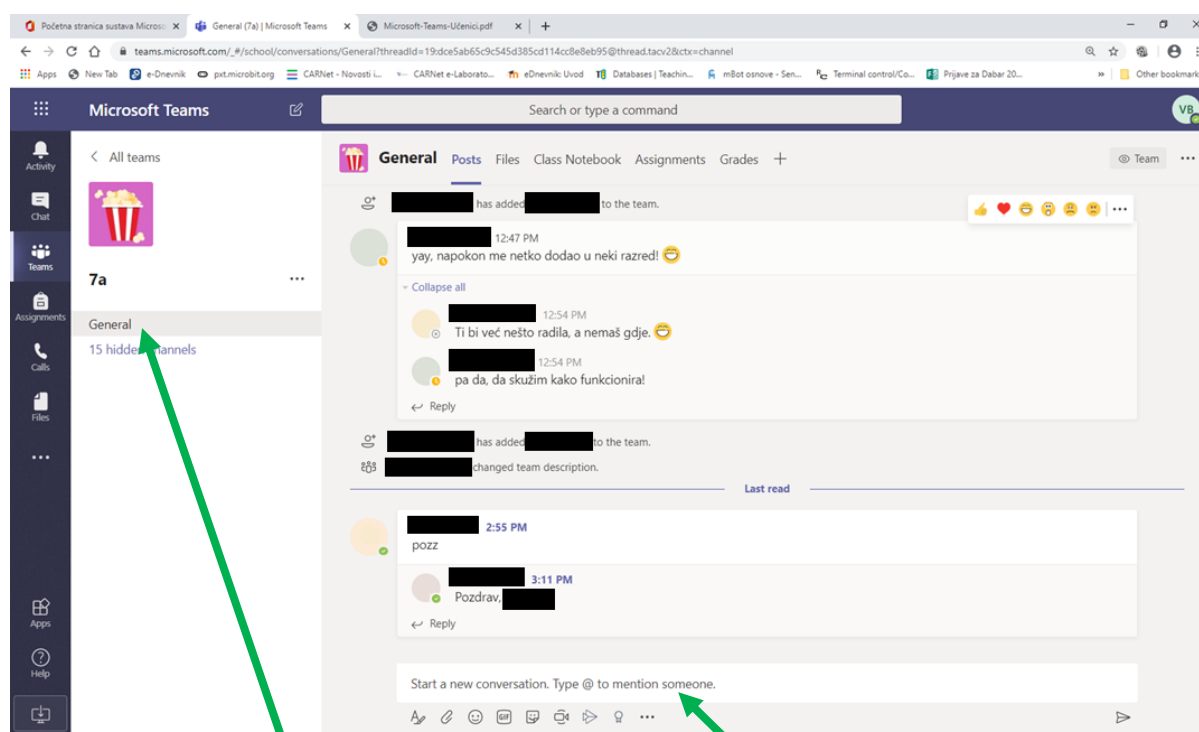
Početna stranica sustava Microso ×
General (7a) | Microsoft Teams ×
Microsoft-Teams-Učenici.pdf ×
+

teams.microsoft.com/_#/school/conversations/General?threadId=19:dce5ab65c9c545d385cd114cc8e8eb95@thread.tacv2&ctx=channel

Apps New Tab e-Dnevnik pxt.microbit.org CARNet - Novosti i... CARNet e-Laborato... eDnevnik: Uvod Databases | Teachin... mBot osnove - Sen... Terminal control/Co... Prijave za Dabar 20... » Other bookmarks

Microsoft Teams

Search or type a command

VB

Activity
Chat
Teams
Assignments
Calls
Files
...
Apps
Help

All teams

7a

General
15 hidden channels

General Posts Files Class Notebook Assignments Grades +

Team

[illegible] has added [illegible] to the team.

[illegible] 12:47 PM
yay, napokon me netko dodao u neki razred!

Collapse all

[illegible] 12:54 PM
Ti bi već nešto radila, a nemaš gdje.

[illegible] 12:54 PM
pa da, da skužim kako funkcionira!

Reply

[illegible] has added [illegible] to the team.
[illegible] changed team description.

Last read

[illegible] 2:55 PM
pozz

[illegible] 3:11 PM
Pozdrav, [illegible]

Reply

Start a new conversation. Type @ to mention someone.